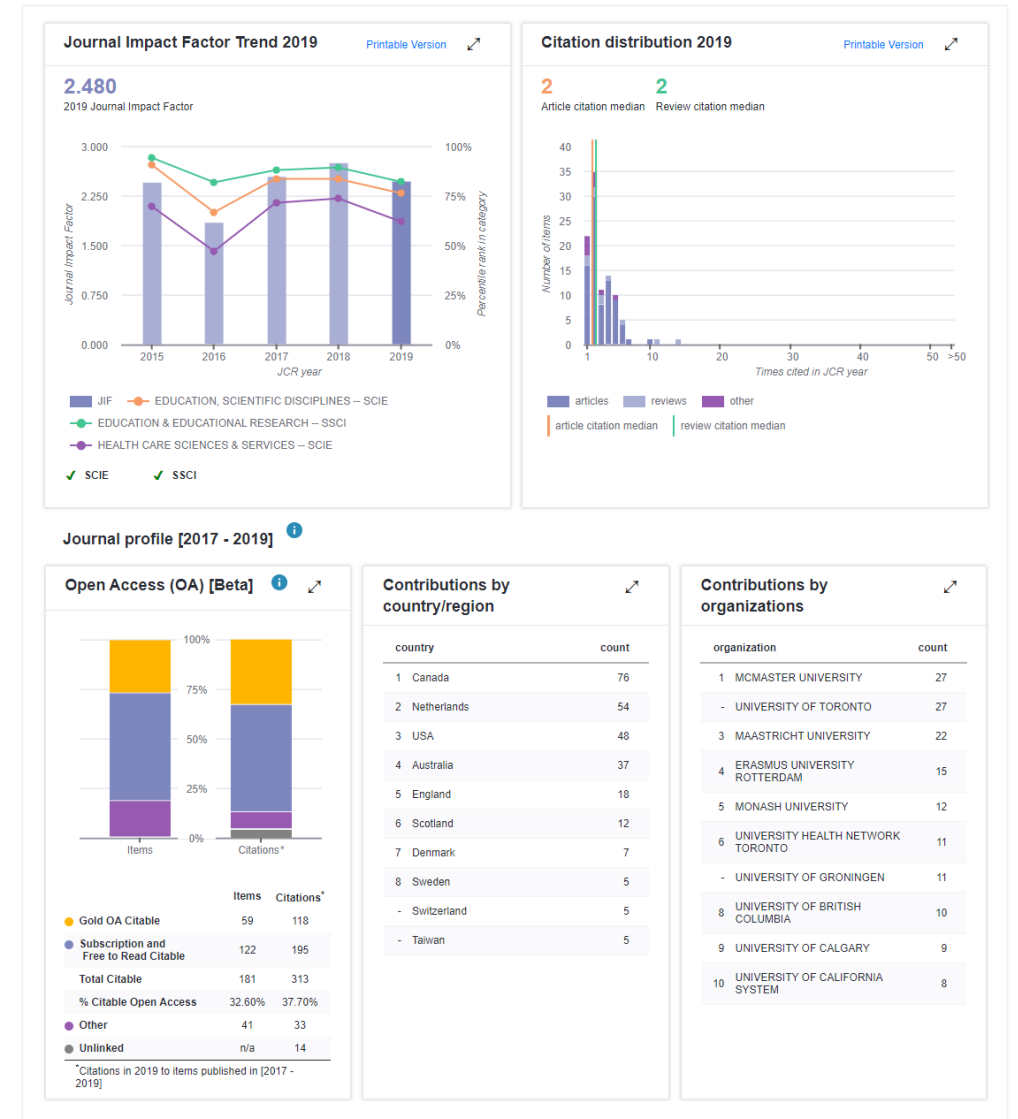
Journal Impact Factor Trend 2019
Printable Version

2.480
2019 Journal Impact Factor

3.000
2.250
1.500
0.750
0.000
Journal Impact Factor
100%
75%
50%
25%
0%
Percentile rank in category
2015 2016 2017 2018 2019
JCR year

JIF
EDUCATION, SCIENTIFIC DISCIPLINES -- SCIE
EDUCATION & EDUCATIONAL RESEARCH -- SSCI
HEALTH CARE SCIENCES & SERVICES -- SCIE

✓ SCIE ✓ SSCI

Citation distribution 2019
Printable Version

2
Article citation median
2
Review citation median

40
35
30
25
20
15
10
5
0
Number of Items
1 10 20 30 40 50 >50
Times cited in JCR year

articles reviews other
article citation median review citation median

Journal profile [2017 - 2019]

Open Access (OA) [Beta]

100%
75%
50%
25%
0%
Items Citations*

| | Items | Citations* |
|---|---|---|
| Gold OA Citable | 59 | 118 |
| Subscription and Free to Read Citable | 122 | 195 |
| Total Citable | 181 | 313 |
| % Citable Open Access | 32.60% | 37.70% |
| Other | 41 | 33 |
| Unlinked | n/a | 14 |

*Citations in 2019 to items published in [2017 - 2019]

Contributions by country/region

| | country | count |
|---|---|---|
| 1 | Canada | 76 |
| 2 | Netherlands | 54 |
| 3 | USA | 48 |
| 4 | Australia | 37 |
| 5 | England | 18 |
| 6 | Scotland | 12 |
| 7 | Denmark | 7 |
| 8 | Sweden | 5 |
| - | Switzerland | 5 |
| - | Taiwan | 5 |

Contributions by organizations

| | organization | count |
|---|---|---|
| 1 | MCMASTER UNIVERSITY | 27 |
| - | UNIVERSITY OF TORONTO | 27 |
| 3 | MAASTRICHT UNIVERSITY | 22 |
| 4 | ERASMUS UNIVERSITY ROTTERDAM | 15 |
| 5 | MONASH UNIVERSITY | 12 |
| 6 | UNIVERSITY HEALTH NETWORK TORONTO | 11 |
| - | UNIVERSITY OF GRONINGEN | 11 |
| 8 | UNIVERSITY OF BRITISH COLUMBIA | 10 |
| 9 | UNIVERSITY OF CALGARY | 9 |
| 10 | UNIVERSITY OF CALIFORNIA SYSTEM | 8 |